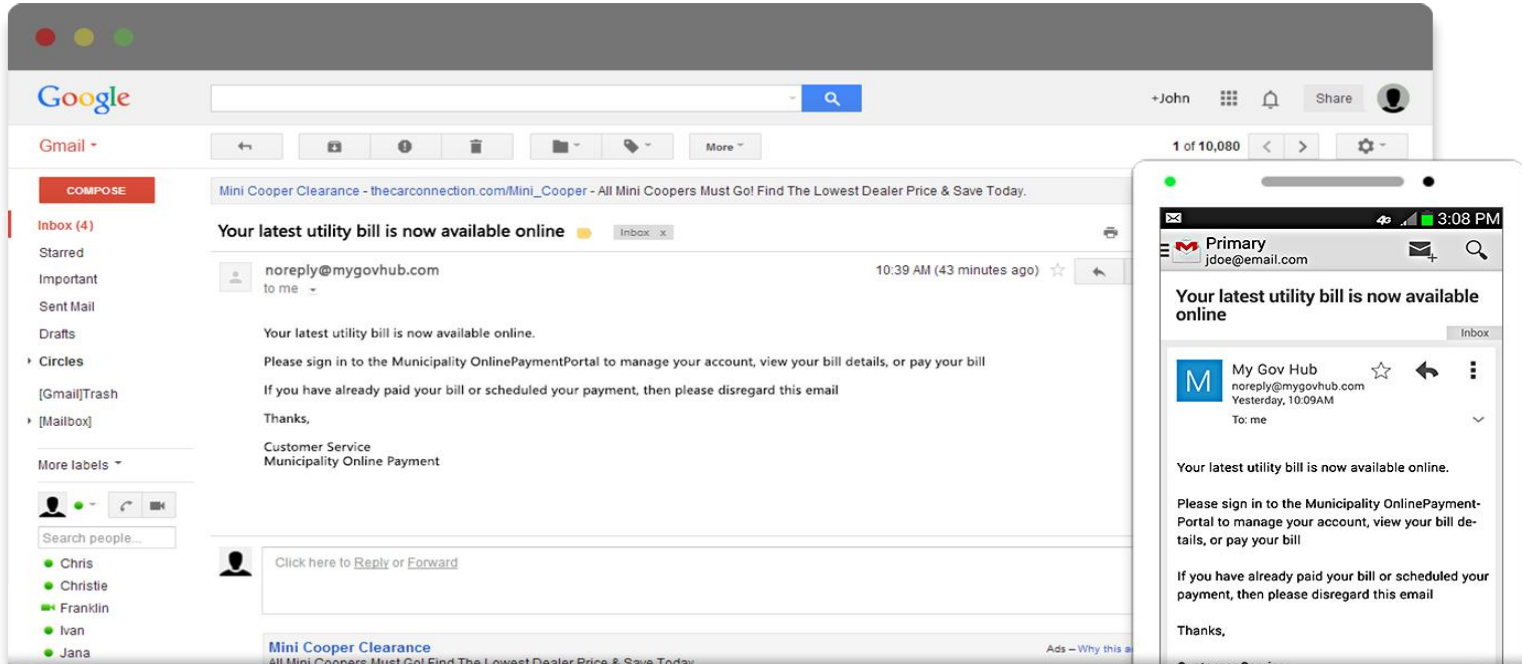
Google

+John

Share

Gmail

More

1 of 10,080

COMPOSE

Mini Cooper Clearance - thecarconnection.com/Mini_Cooper - All Mini Coopers Must Go! Find The Lowest Dealer Price & Save Today.

Inbox (4)
Starred
Important
Sent Mail
Drafts
Circles
[Gmail]Trash
[Mailbox]
More labels

Search people...
Chris
Christie
Franklin
Ivan
Jana

Your latest utility bill is now available online Inbox x

noreply@mygovhub.com
to me

10:39 AM (43 minutes ago)

Your latest utility bill is now available online.

Please sign in to the Municipality OnlinePaymentPortal to manage your account, view your bill details, or pay your bill

If you have already paid your bill or scheduled your payment, then please disregard this email

Thanks,

Customer Service
Municipality Online Payment

Click here to Reply or Forward

Mini Cooper Clearance
All Mini Coopers Must Go! Find The Lowest Dealer Price & Save Today.

Ads – Why this a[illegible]

3:08 PM

Primary
jdoe@email.com

Your latest utility bill is now available online

Inbox

My Gov Hub
noreply@mygovhub.com
Yesterday, 10:09AM
To: me

Your latest utility bill is now available online.

Please sign in to the Municipality OnlinePayment-Portal to manage your account, view your bill details, or pay your bill

If you have already paid your bill or scheduled your payment, then please disregard this email

Thanks,